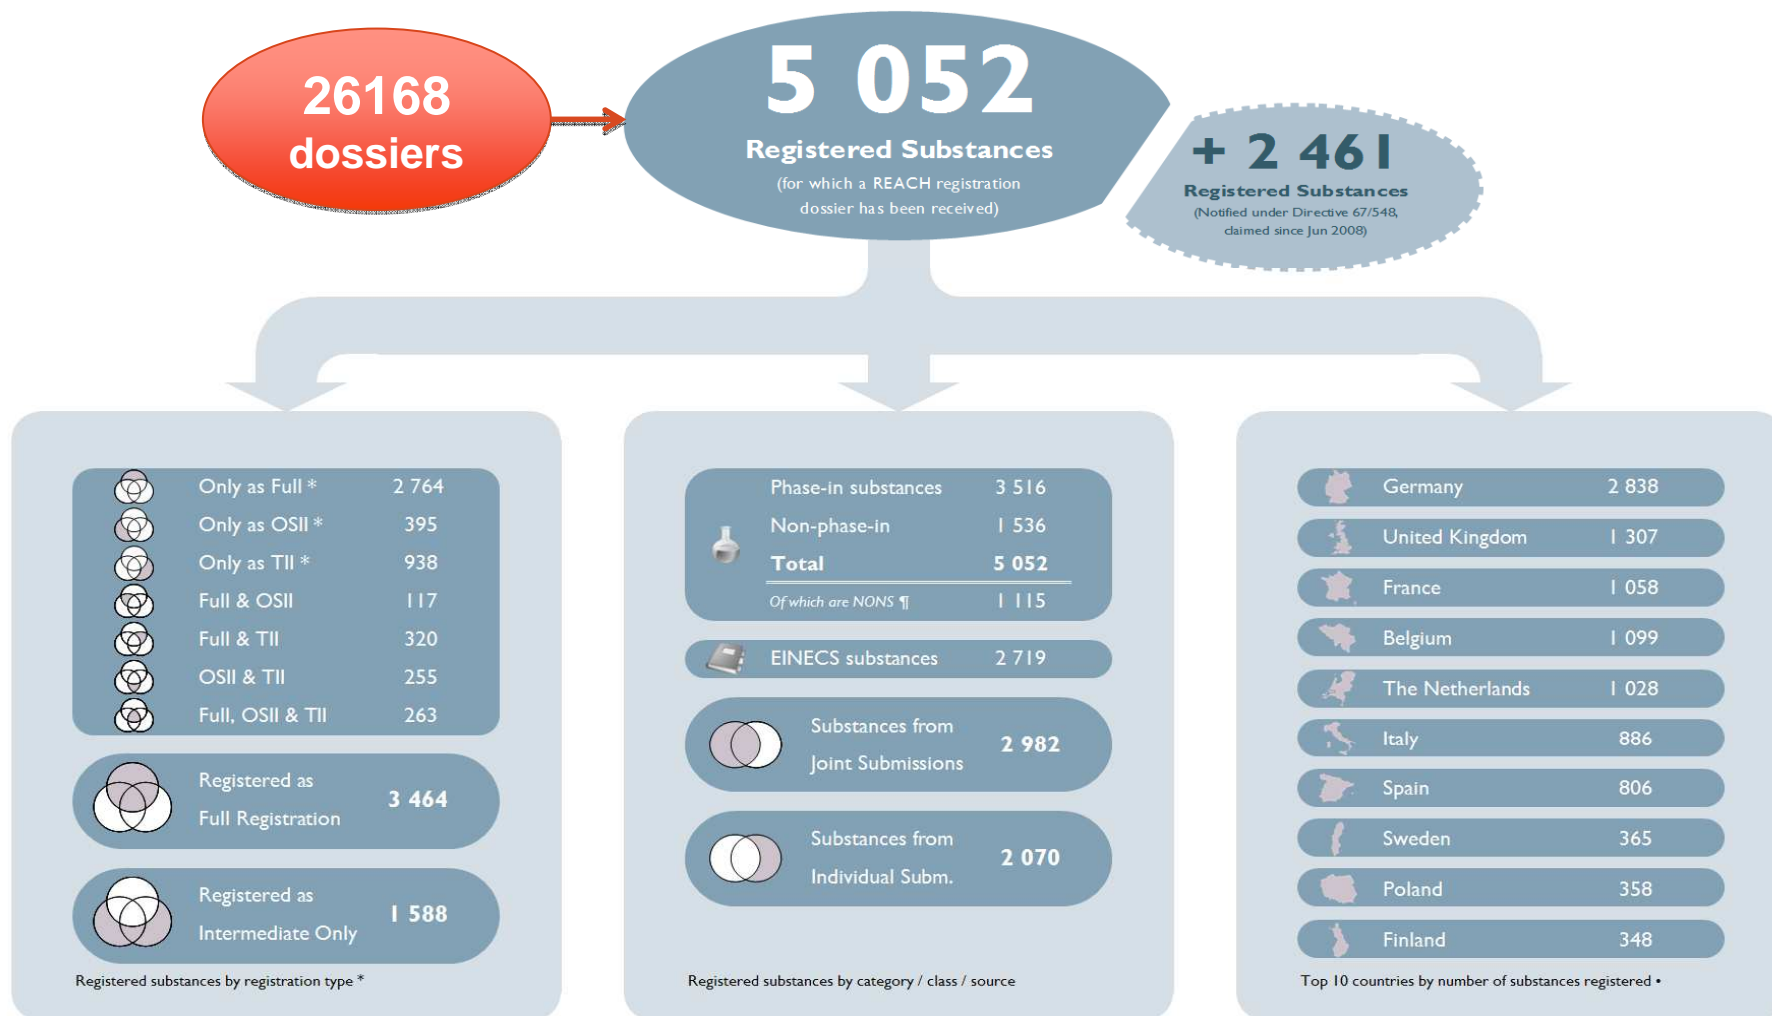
26168 dossiers

5 052
Registered Substances
(for which a REACH registration dossier has been received)

+ 2 461
Registered Substances
(Notified under Directive 67/548, claimed since Jun 2008)

| Only as Full * | 2 764 |
|---|---|
| Only as OSII * | 395 |
| Only as TII * | 938 |
| Full & OSII | 117 |
| Full & TII | 320 |
| OSII & TII | 255 |
| Full, OSII & TII | 263 |

Registered as Full Registration 3 464

Registered as Intermediate Only 1 588

Registered substances by registration type *

| Phase-in substances | 3 516 |
|---|---|
| Non-phase-in | 1 536 |
| Total | 5 052 |
| Of which are NONS ¶ | 1 115 |

EINECS substances 2 719

Substances from Joint Submissions 2 982

Substances from Individual Subm. 2 070

Registered substances by category / class / source

| Germany | 2 838 |
|---|---|
| United Kingdom | 1 307 |
| France | 1 058 |
| Belgium | 1 099 |
| The Netherlands | 1 028 |
| Italy | 886 |
| Spain | 806 |
| Sweden | 365 |
| Poland | 358 |
| Finland | 348 |

Top 10 countries by number of substances registered •